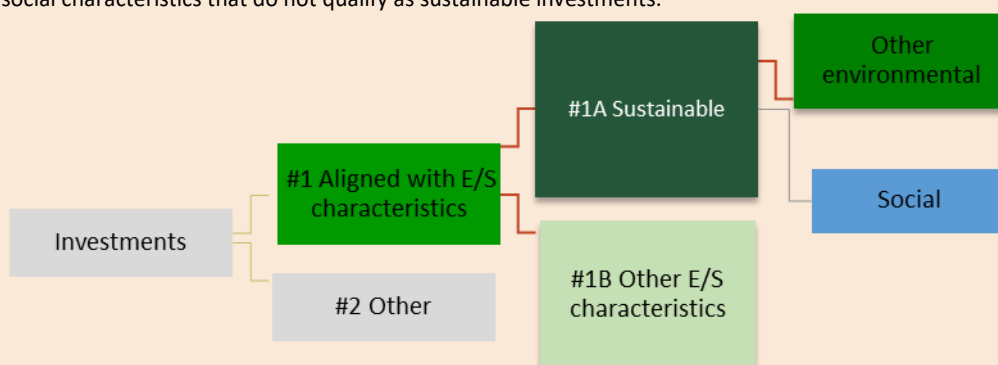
social characteristics that do not qualify as sustainable investments.

Investments

#1 Aligned with E/S characteristics

#2 Other

#1A Sustainable

#1B Other E/S characteristics

Other environmental

Social